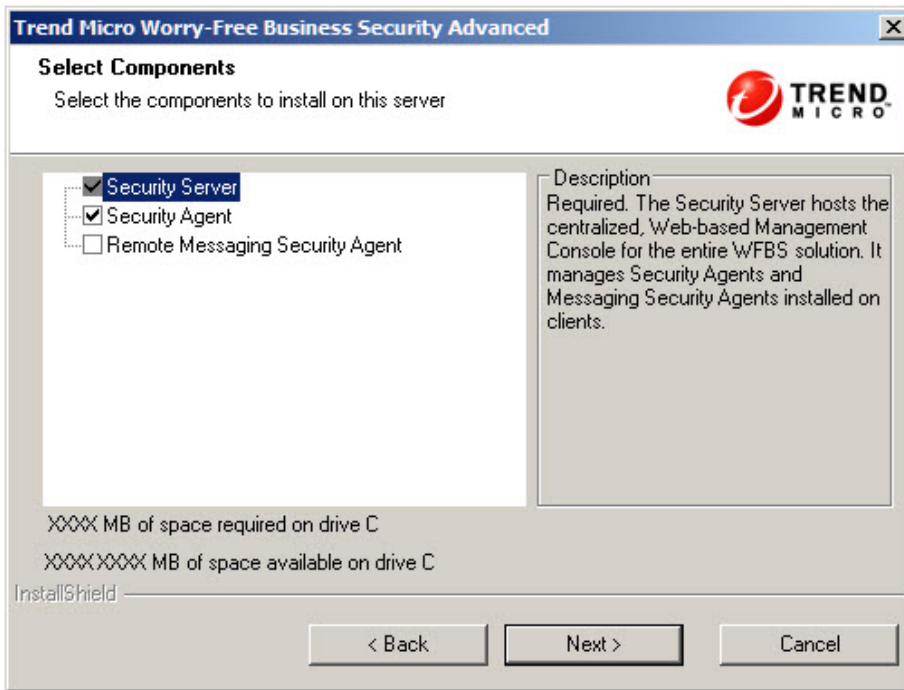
Trend Micro Worry-Free Business Security Advanced

Select Components

Select the components to install on this server

TREND MICRO

Security Server
Security Agent
Remote Messaging Security Agent

Description

Required. The Security Server hosts the centralized, Web-based Management Console for the entire WFBS solution. It manages Security Agents and Messaging Security Agents installed on clients.

XXXX MB of space required on drive C

XXXXXXXX MB of space available on drive C

InstallShield

< Back

Next >

Cancel